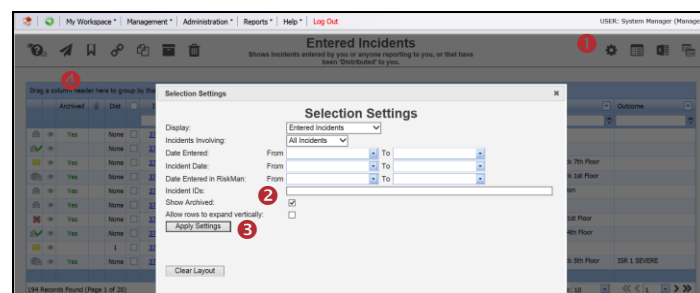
My Workspace ▾ | Management ▾ | Administration ▾ | Reports ▾ | Help ▾ | Log Out

USER: System Manager (Manage

Entered Incidents
Shows incidents entered by you or anyone reporting to you, or that have been 'Distributed' to you.

1

4

Drag a column header here to group by the

Archived | Dist | Outcome

Yes | None
Yes | None
Yes | None
Yes | None
Yes | None
Yes | None
Yes | None
Yes | None
Yes | 1
Yes | None

k 7th Floor
k 1st Floor
ion
1st Floor
4th Floor
k 5th Floor | ISR 1 SEVERE

194 Records Found (Page 1 of 20)

Selection Settings ×

Selection Settings

Display: Entered Incidents
Incidents Involving: All Incidents
Date Entered: From To
Incident Date: From To
Date Entered in RiskMan: From To
Incident IDs: 2
Show Archived: ☑
Allow rows to expand vertically: ☐
Apply Settings 3

Clear Layout